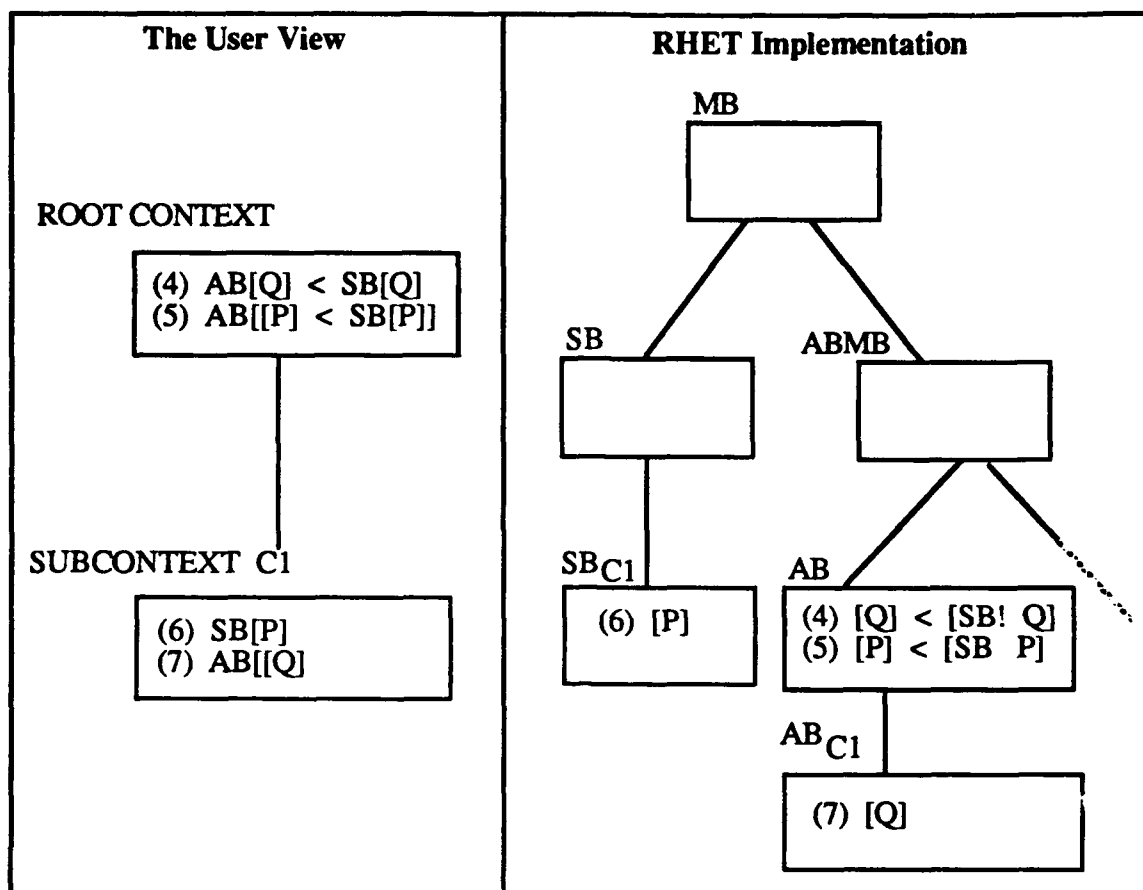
The User View

ROOT CONTEXT

(4) AB[Q] < SB[Q]
(5) AB[[P] < SB[P]]

SUBCONTEXT C1

(6) SB[P]
(7) AB[[Q]

RHET Implementation

MB

SB

ABMB

$SB_{C1}$

(6) [P]

AB

(4) [Q] < [SB! Q]
(5) [P] < [SB P]

$AB_{C1}$

(7) [Q]